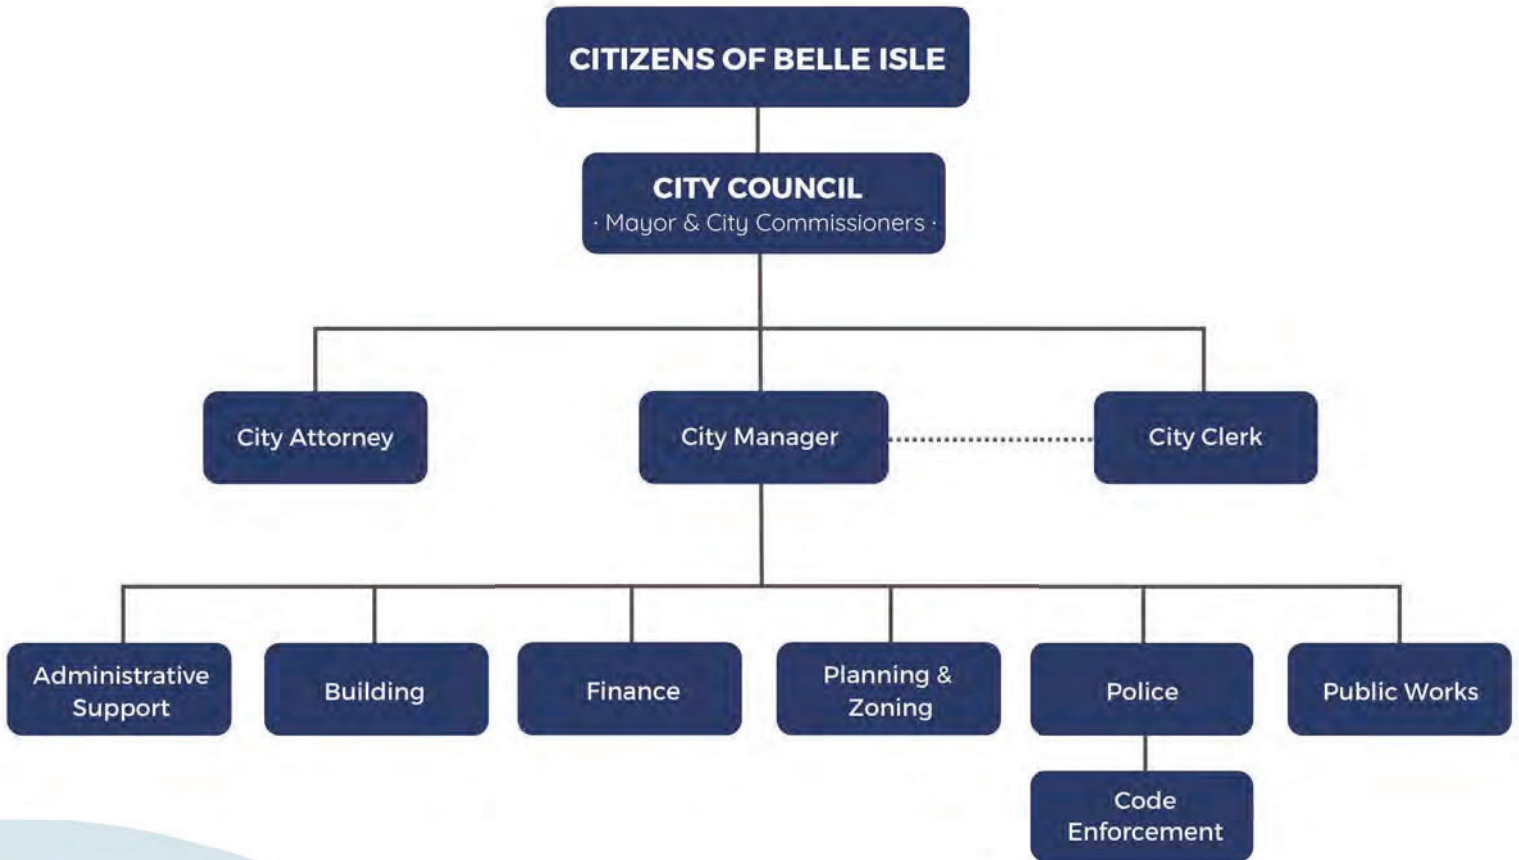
CITIZENS OF BELLE ISLE

CITY COUNCIL
· Mayor & City Commissioners ·

City Attorney

City Manager

City Clerk

Administrative Support

Building

Finance

Planning & Zoning

Police

Public Works

Code Enforcement